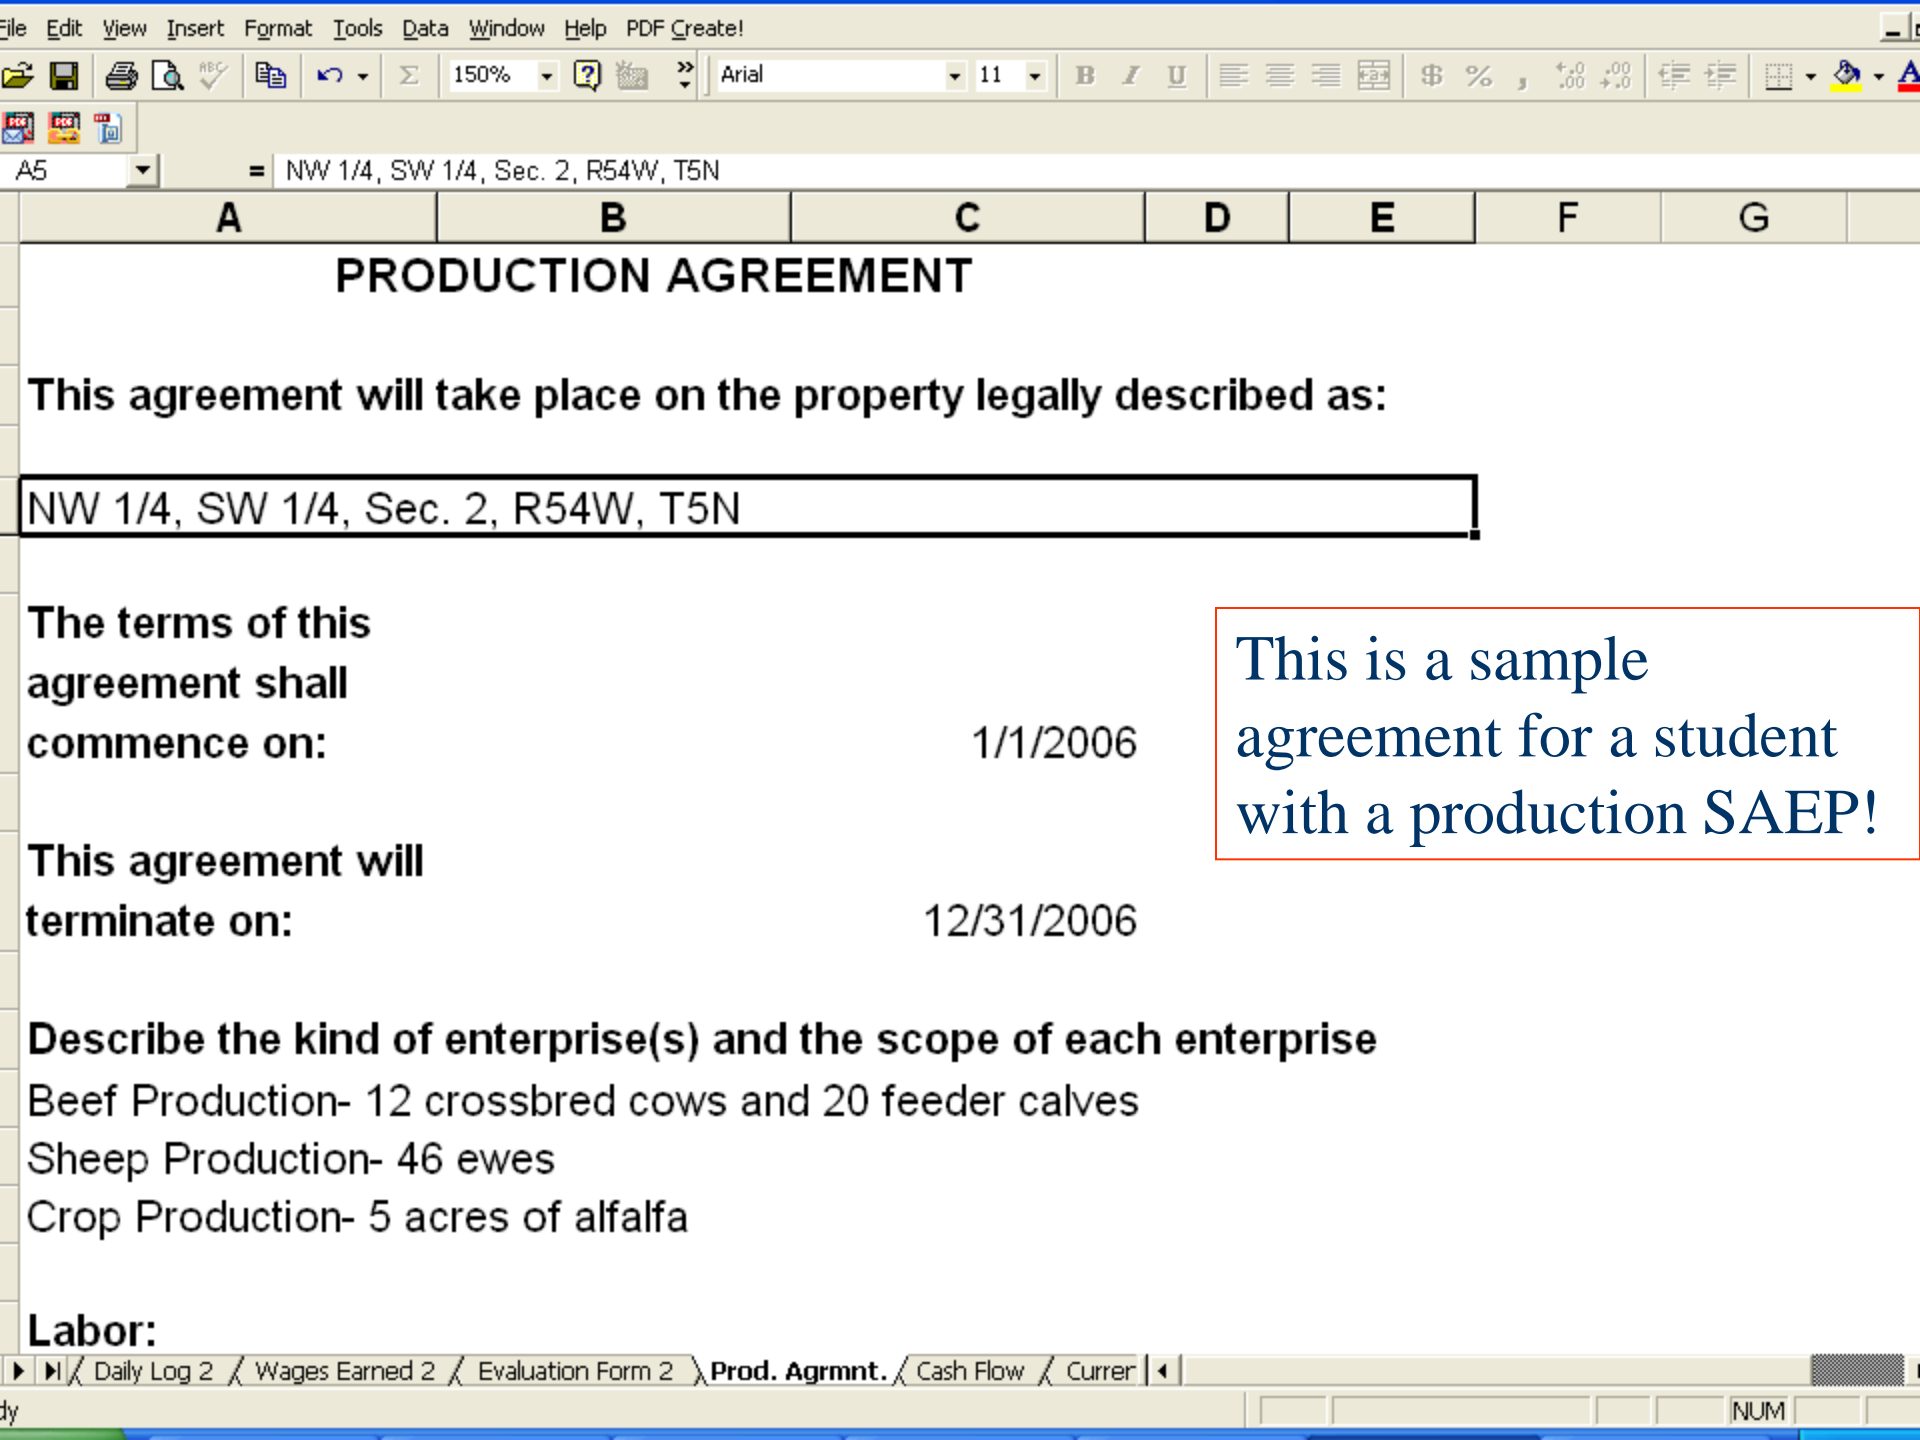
File Edit View Insert Format Tools Data Window Help PDF Create!

150% Arial 11

A5 = NW 1/4, SW 1/4, Sec. 2, R54W, T5N

| A | B | C | D | E | F | G |
|---|---|---|---|---|---|---|

PRODUCTION AGREEMENT

This agreement will take place on the property legally described as:

NW 1/4, SW 1/4, Sec. 2, R54W, T5N

The terms of this agreement shall commence on: 1/1/2006

This is a sample agreement for a student with a production SAEP!

This agreement will terminate on: 12/31/2006

Describe the kind of enterprise(s) and the scope of each enterprise

Beef Production- 12 crossbred cows and 20 feeder calves

Sheep Production- 46 ewes

Crop Production- 5 acres of alfalfa

Labor:

Daily Log 2 Wages Earned 2 Evaluation Form 2 Prod. Agrmnt. Cash Flow Currer

dy NUM